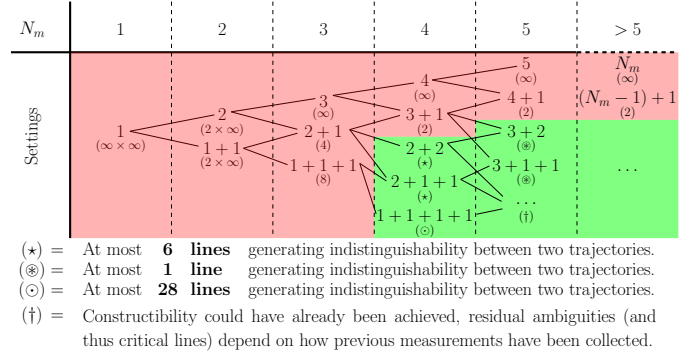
| $N_m$ | 1 | 2 | 3 | 4 | 5 | $>5$ |
|---|---|---|---|---|---|---|
| Settings | $1$ $(\infty \times \infty)$ | $2$ $(2\times\infty)$ $1+1$ $(2\times\infty)$ | $3$ $(\infty)$ $2+1$ $(4)$ $1+1+1$ $(8)$ | $4$ $(\infty)$ $3+1$ $(2)$ $2+2$ $(\star)$ $2+1+1$ $(\star)$ $1+1+1+1$ $(\odot)$ | $5$ $(\infty)$ $4+1$ $(2)$ $3+2$ $(\circledast)$ $3+1+1$ $(\circledast)$ $\dots$ $(\dagger)$ | $N_m$ $(\infty)$ $(N_m-1)+1$ $(2)$ $\dots$ |

$(\star)$ = At most **6 lines** generating indistinguishability between two trajectories.
$(\circledast)$ = At most **1 line** generating indistinguishability between two trajectories.
$(\odot)$ = At most **28 lines** generating indistinguishability between two trajectories.
$(\dagger)$ = Constructibility could have already been achieved, residual ambiguities (and thus critical lines) depend on how previous measurements have been collected.